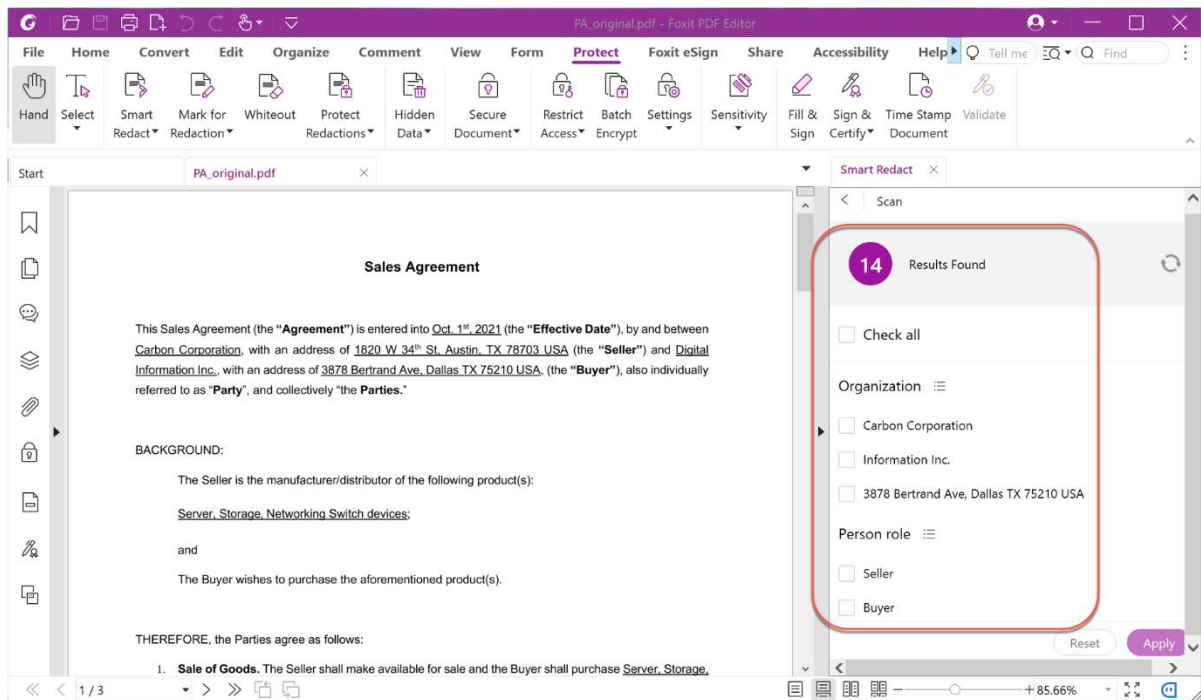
PA_original.pdf - Foxit PDF Editor

File Home Convert Edit Organize Comment View Form Protect Foxit eSign Share Accessibility Help Tell me Find

Hand Select Smart Redact Mark for Redaction Whiteout Protect Redactions Hidden Data Secure Document Restrict Access Batch Encrypt Settings Sensitivity Fill & Sign Sign & Certify Time Stamp Document Validate

Start PA_original.pdf Smart Redact

Sales Agreement

This Sales Agreement (the "**Agreement**") is entered into Oct. 1st, 2021 (the "**Effective Date**"), by and between Carbon Corporation, with an address of 1820 W 34th St, Austin, TX 78703 USA (the "**Seller**") and Digital Information Inc., with an address of 3878 Bertrand Ave, Dallas TX 75210 USA, (the "**Buyer**"), also individually referred to as "**Party**", and collectively "the **Parties.**"

BACKGROUND:

The Seller is the manufacturer/distributor of the following product(s):

Server, Storage, Networking Switch devices;

and

The Buyer wishes to purchase the aforementioned product(s).

THEREFORE, the Parties agree as follows:

1. **Sale of Goods.** The Seller shall make available for sale and the Buyer shall purchase Server, Storage,

Scan

14 Results Found

Check all

Organization

Carbon Corporation

Information Inc.

3878 Bertrand Ave, Dallas TX 75210 USA

Person role

Seller

Buyer

Reset Apply

1 / 3

85.66%